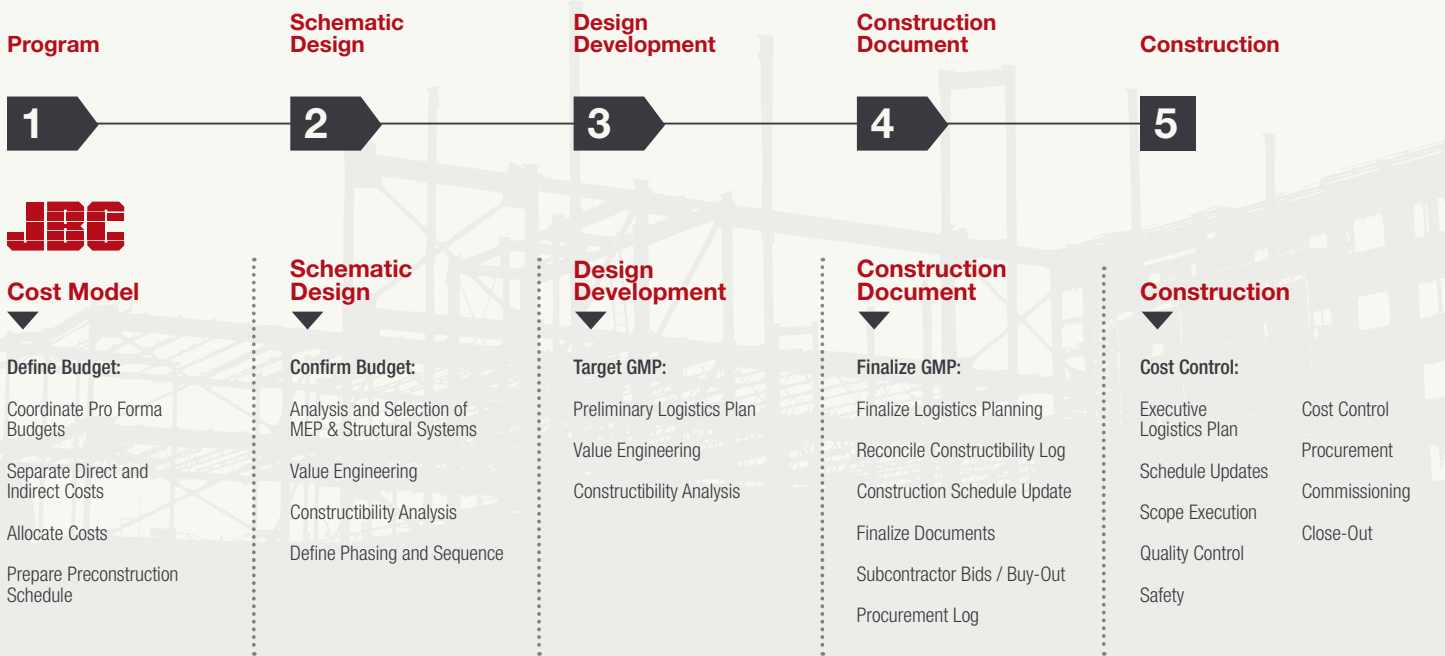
Program

1

Schematic Design

2

Design Development

3

Construction Document

4

Construction

5

JBC

Cost Model

Define Budget:

Coordinate Pro Forma Budgets

Separate Direct and Indirect Costs

Allocate Costs

Prepare Preconstruction Schedule

Schematic Design

Confirm Budget:

Analysis and Selection of MEP & Structural Systems

Value Engineering

Constructibility Analysis

Define Phasing and Sequence

Design Development

Target GMP:

Preliminary Logistics Plan

Value Engineering

Constructibility Analysis

Construction Document

Finalize GMP:

Finalize Logistics Planning

Reconcile Constructibility Log

Construction Schedule Update

Finalize Documents

Subcontractor Bids / Buy-Out

Procurement Log

Construction

Cost Control:

Executive Logistics Plan

Schedule Updates

Scope Execution

Quality Control

Safety

Cost Control

Procurement

Commissioning

Close-Out